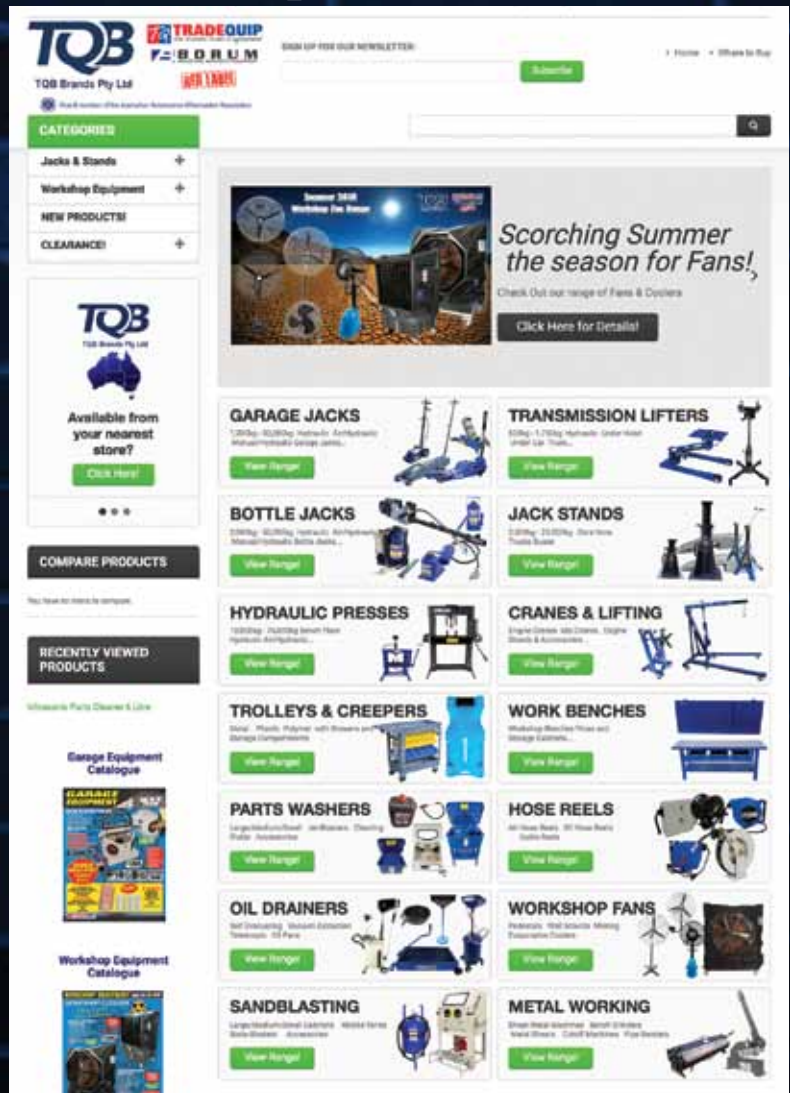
TQB
TQB Brands Pty Ltd
TRADEQUIP
BORUM
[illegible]

SIGN UP FOR OUR NEWSLETTER

Subscribe

• Home • Where to Buy

CATEGORIES
Jacks & Stands +
Workshop Equipment +
NEW PRODUCTS!
CLEARANCE! +

TQB
TQB Brands Pty Ltd
Available from your nearest store?
Click Here!

COMPARE PRODUCTS
You have no items to compare.

RECENTLY VIEWED PRODUCTS
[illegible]

Garage Equipment Catalogue

Workshop Equipment Catalogue

Scorching Summer the season for Fans!
Check Out our range of Fans & Coolers
Click Here for Details!

GARAGE JACKS
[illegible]
View Range!

TRANSMISSION LIFTERS
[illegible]
View Range!

BOTTLE JACKS
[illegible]
View Range!

JACK STANDS
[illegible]
View Range!

HYDRAULIC PRESSES
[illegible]
View Range!

CRANES & LIFTING
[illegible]
View Range!

TROLLEYS & CREEPERS
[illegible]
View Range!

WORK BENCHES
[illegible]
View Range!

PARTS WASHERS
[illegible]
View Range!

HOSE REELS
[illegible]
View Range!

OIL DRAINERS
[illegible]
View Range!

WORKSHOP FANS
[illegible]
View Range!

SANDBLASTING
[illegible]
View Range!

METAL WORKING
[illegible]
View Range!